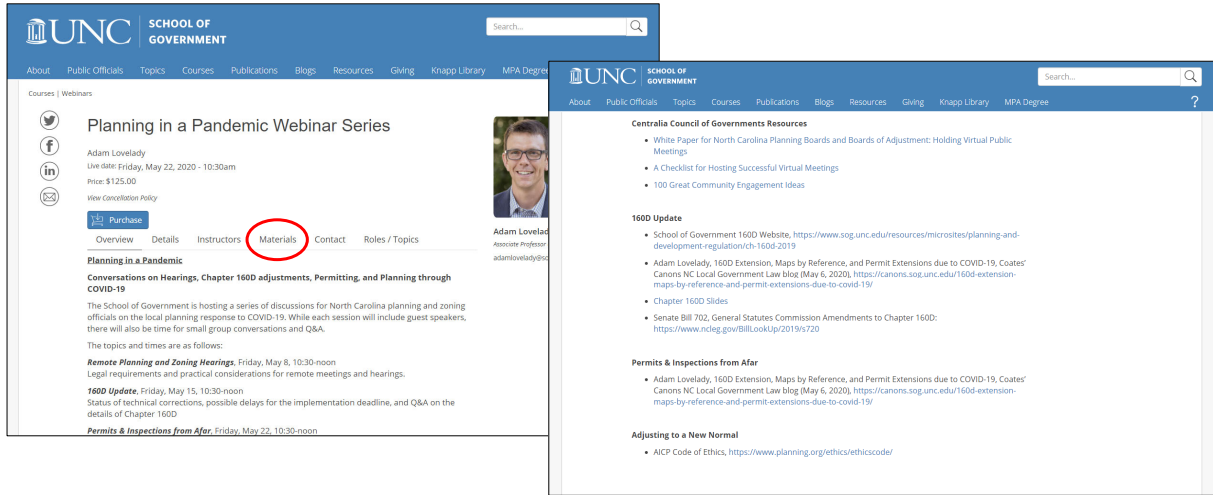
UNC SCHOOL OF GOVERNMENT

Search...

About Public Officials Topics Courses Publications Blogs Resources Giving Knapp Library MPA Degree

Courses | Webinars

Planning in a Pandemic Webinar Series

Adam Lovelady
Live date: Friday, May 22, 2020 - 10:30am
Price: $125.00
View Cancellation Policy

Purchase

Overview Details Instructors Materials Contact Roles / Topics

Planning in a Pandemic

Conversations on Hearings, Chapter 160D adjustments, Permitting, and Planning through COVID-19

The School of Government is hosting a series of discussions for North Carolina planning and zoning officials on the local planning response to COVID-19. While each session will include guest speakers, there will also be time for small group conversations and Q&A.

The topics and times are as follows:

Remote Planning and Zoning Hearings, Friday, May 8, 10:30-noon
Legal requirements and practical considerations for remote meetings and hearings.

160D Update, Friday, May 15, 10:30-noon
Status of technical corrections, possible delays for the implementation deadline, and Q&A on the details of Chapter 160D

Permits & Inspections from Afar, Friday, May 22, 10:30-noon

Adam Lovelad
Associate Professor
adamlovelady@sc

UNC SCHOOL OF GOVERNMENT

Search...

About Public Officials Topics Courses Publications Blogs Resources Giving Knapp Library MPA Degree

?

Centralia Council of Governments Resources

- White Paper for North Carolina Planning Boards and Boards of Adjustment: Holding Virtual Public Meetings
- A Checklist for Hosting Successful Virtual Meetings
- 100 Great Community Engagement Ideas

160D Update

- School of Government 160D Website, https://www.sog.unc.edu/resources/microsites/planning-and-development-regulation/ch-160d-2019
- Adam Lovelady, 160D Extension, Maps by Reference, and Permit Extensions due to COVID-19, Coates' Canons NC Local Government Law blog (May 6, 2020), https://canons.sog.unc.edu/160d-extension-maps-by-reference-and-permit-extensions-due-to-covid-19/
- Chapter 160D Slides
- Senate Bill 702, General Statutes Commission Amendments to Chapter 160D: https://www.ncleg.gov/BillLookUp/2019/s720

Permits & Inspections from Afar

- Adam Lovelady, 160D Extension, Maps by Reference, and Permit Extensions due to COVID-19, Coates' Canons NC Local Government Law blog (May 6, 2020), https://canons.sog.unc.edu/160d-extension-maps-by-reference-and-permit-extensions-due-to-covid-19/

Adjusting to a New Normal

- AICP Code of Ethics, https://www.planning.org/ethics/ethicscode/